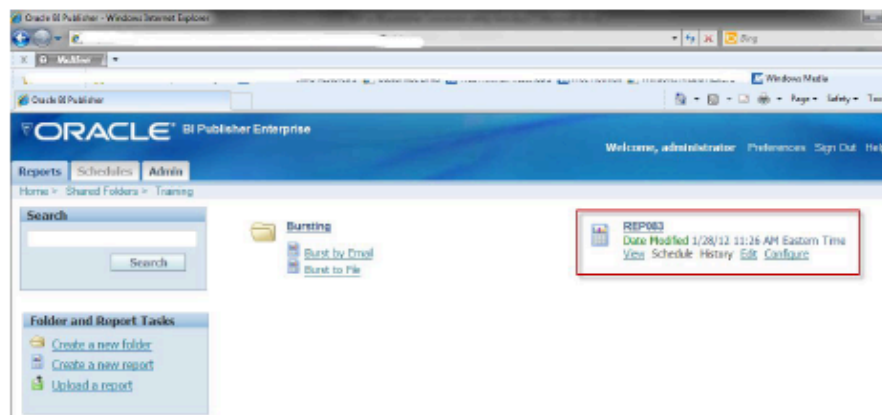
Oracle BI Publisher - Windows Internet Explorer

Bing

McAfee

Windows Media

Oracle BI Publisher

Page Safety Too

ORACLE BI Publisher Enterprise

Welcome, administrator Preferences Sign Out Hel

Reports Schedules Admin

Home > Shared Folders > Training

Search

Search

Bursting

Burst by Email

Burst to File

REP003

Date Modified 1/28/12 11:26 AM Eastern Time

View Schedule History Edit Configure

Folder and Report Tasks

Create a new folder

Create a new report

Upload a report